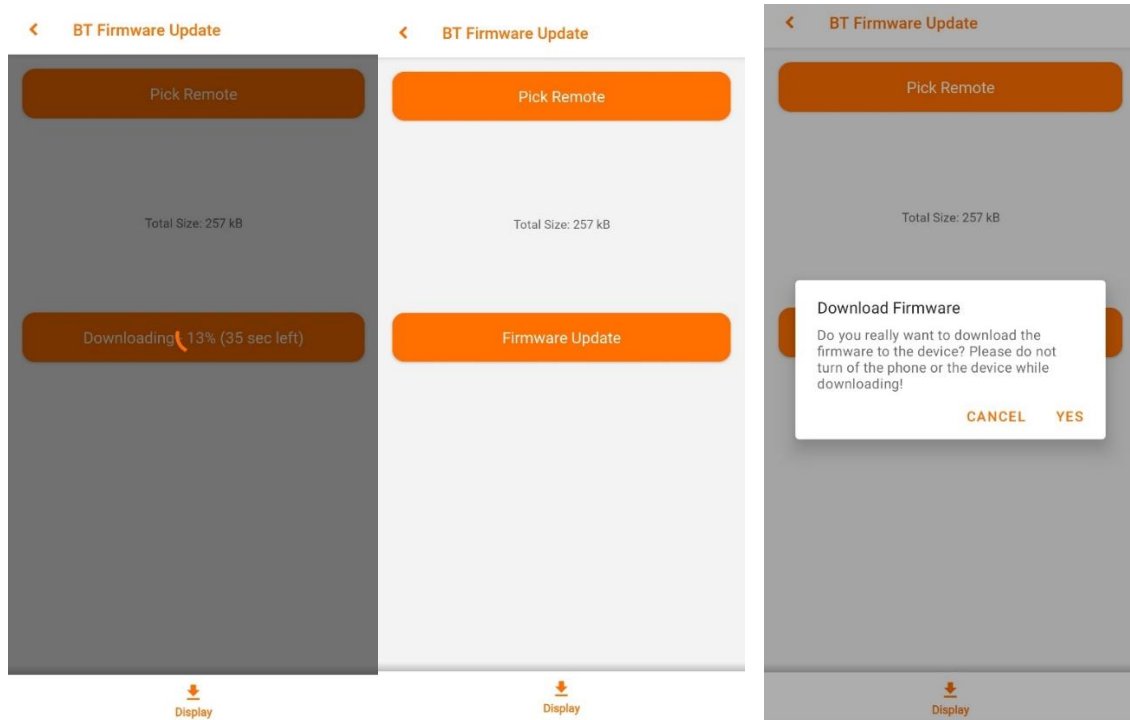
BT Firmware Update

Pick Remote

Total Size: 257 kB

Downloading 13% (35 sec left)

Display

BT Firmware Update

Pick Remote

Total Size: 257 kB

Firmware Update

Display

BT Firmware Update

Pick Remote

Total Size: 257 kB

Download Firmware

Do you really want to download the firmware to the device? Please do not turn of the phone or the device while downloading!

CANCEL YES

Display